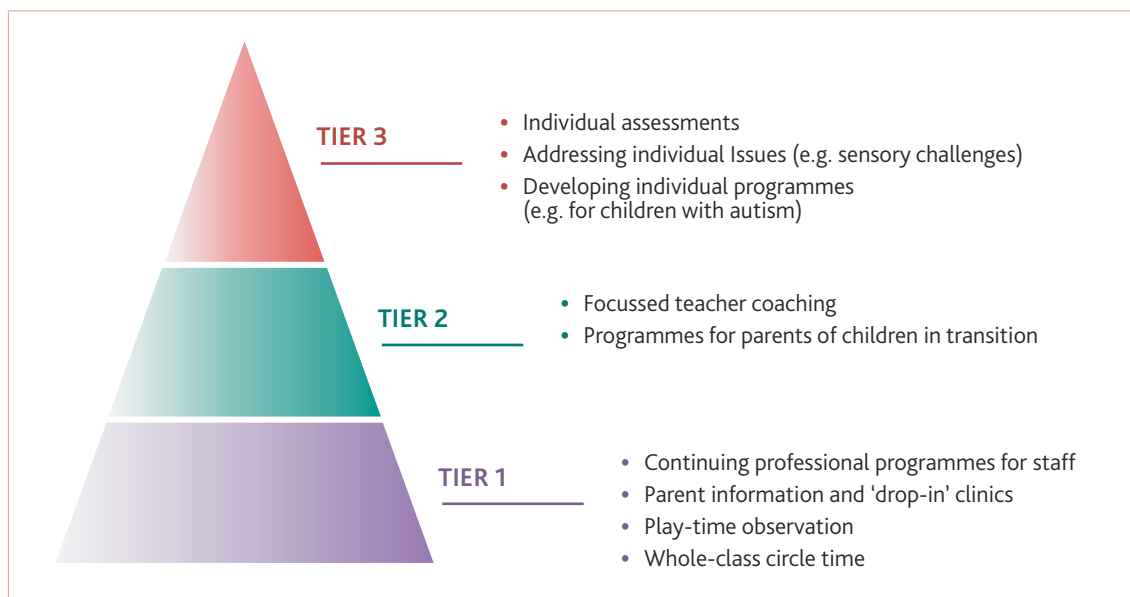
TIER 3

- Individual assessments
- Addressing individual Issues (e.g. sensory challenges)
- Developing individual programmes (e.g. for children with autism)

TIER 2

- Focussed teacher coaching
- Programmes for parents of children in transition

TIER 1

- Continuing professional programmes for staff
- Parent information and ‘drop-in’ clinics
- Play-time observation
- Whole-class circle time